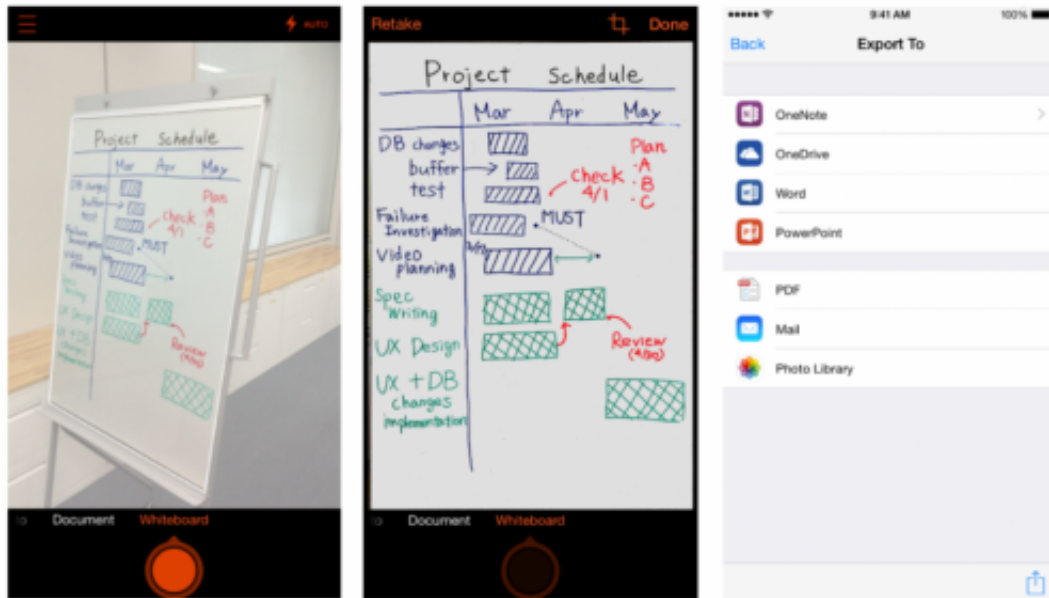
AUTO

Project Schedule

Mar Apr May

DB changes
buffer
test

Plan
-A
-B
-C

Check
4/1

Failure Investigation

MUST

Video planning

Spec Writing

UX Design

Review
(4/20)

UX + DB changes implementation

o Document Whiteboard

Retake Done

Project Schedule

Mar Apr May

DB changes
buffer
test

Check
4/1

Plan
-A
-B
-C

Failure Investigation

MUST

Video planning

Spec Writing

UX Design

Review
(4/20)

UX + DB changes implementation

o Document Whiteboard

●●●●● 9:41 AM 100%

Back Export To

OneNote

OneDrive

Word

PowerPoint

PDF

Mail

Photo Library